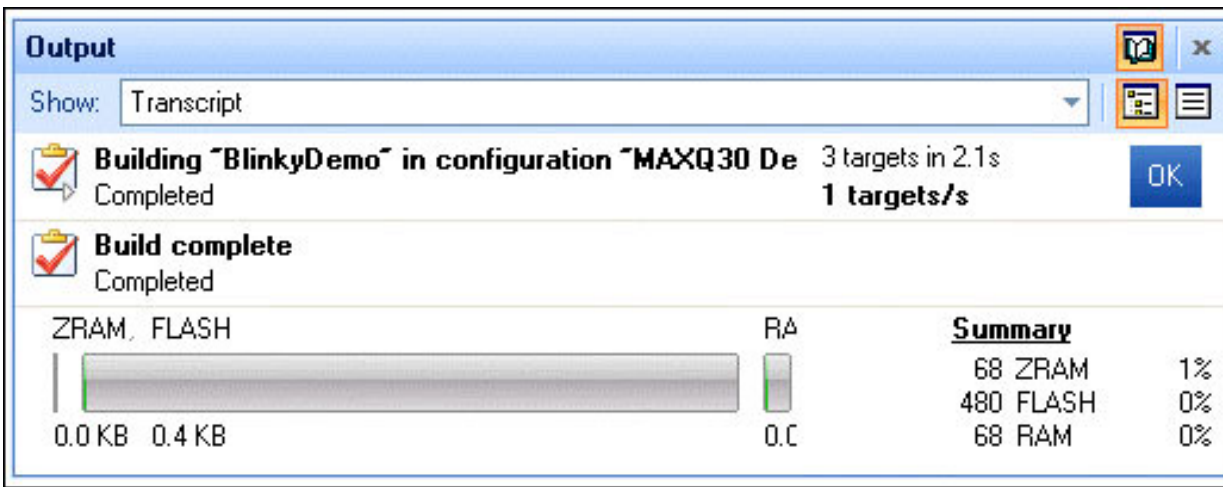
Output

Show: Transcript

Building "BlinkyDemo" in configuration "MAXQ30 De
Completed

3 targets in 2.1s
1 targets/s

OK

Build complete
Completed

ZRAM, FLASH

RA

0.0 KB 0.4 KB

0.C

Summary

| | | |
|---|---|---|
| 68 | ZRAM | 1% |
| 480 | FLASH | 0% |
| 68 | RAM | 0% |